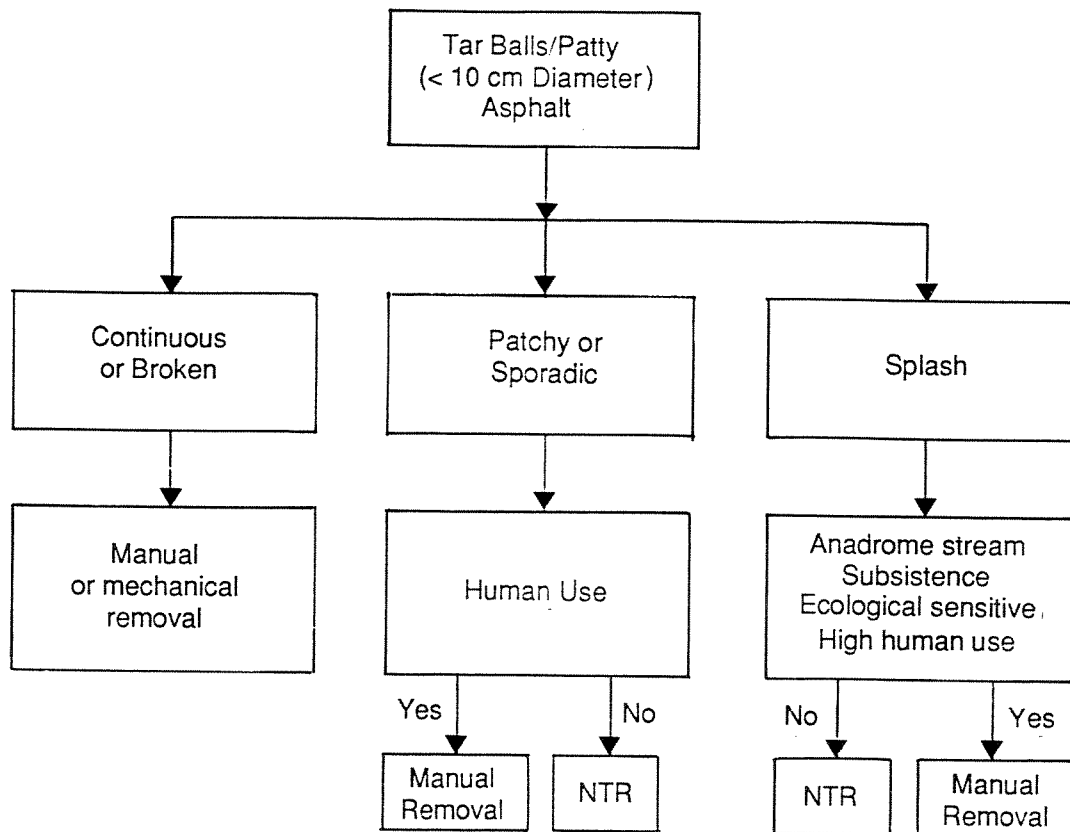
Tar Balls/Patty
(< 10 cm Diameter)
Asphalt

Continuous or Broken

Patchy or Sporadic

Splash

Manual or mechanical removal

Human Use

Anadrome stream
Subsistence
Ecological sensitive,
High human use

Yes

No

No

Yes

Manual Removal

NTR

NTR

Manual Removal